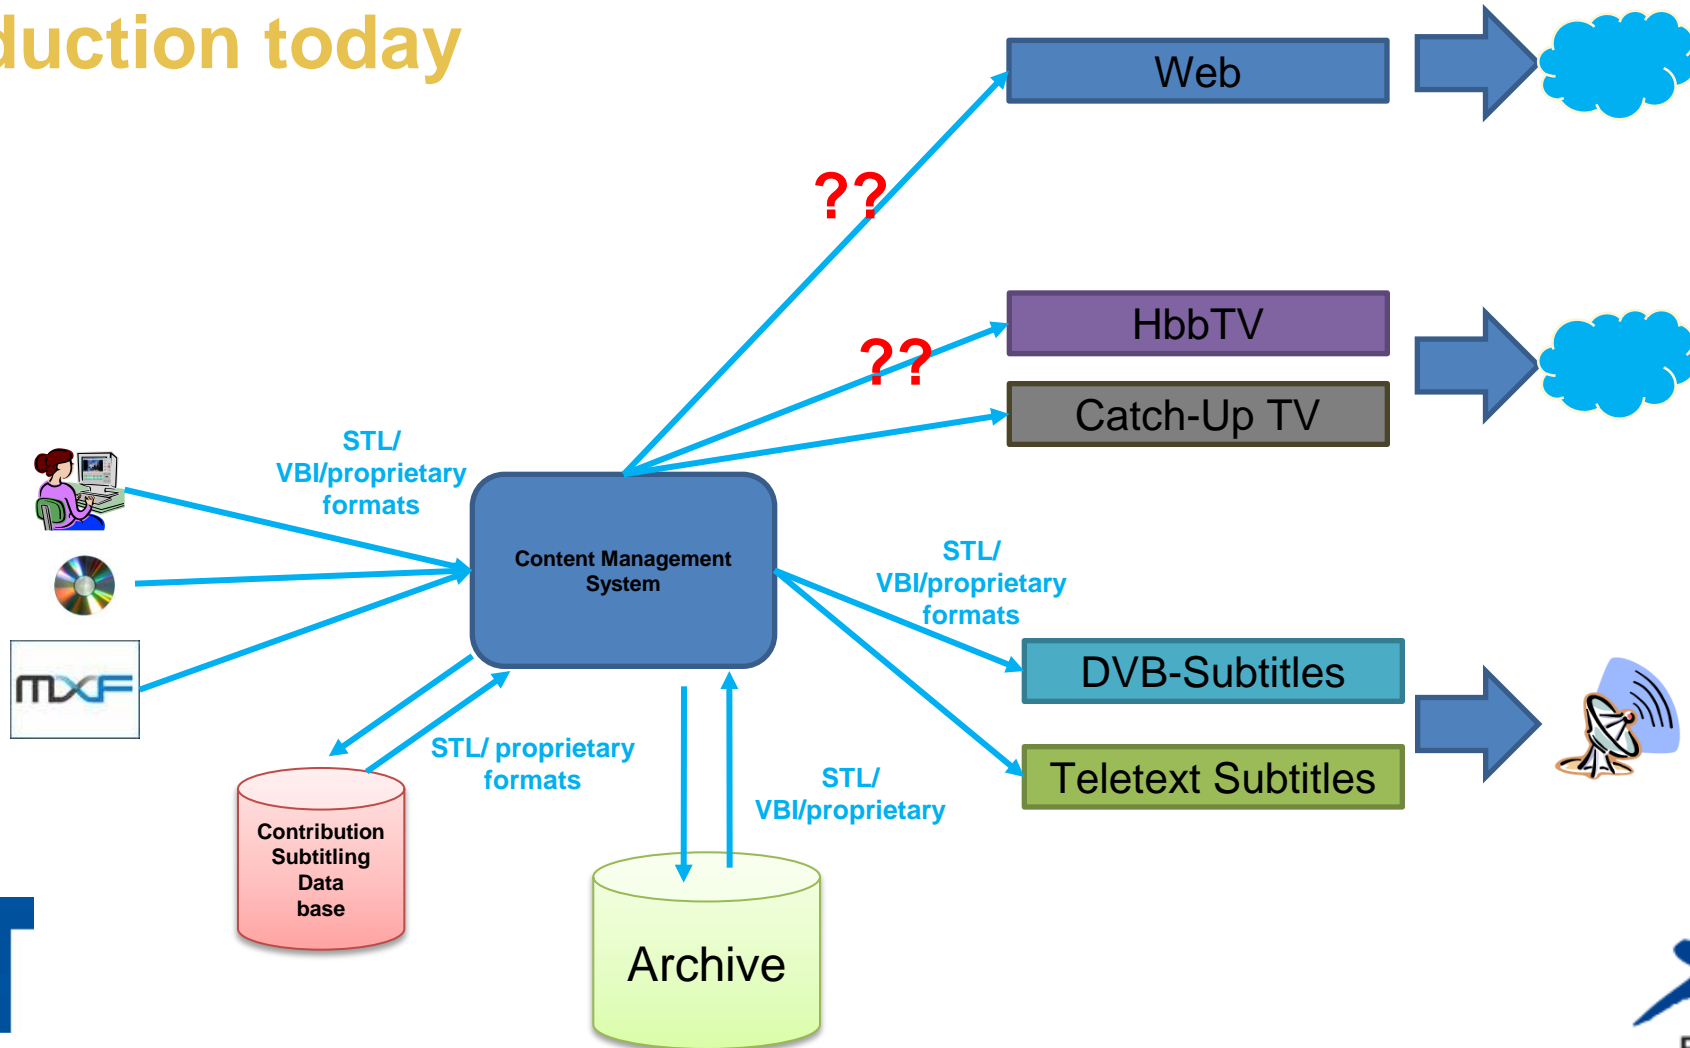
duction today

Web

??

HbbTV

??

Catch-Up TV

STL/ VBI/proprietary formats

Content Management System

STL/ VBI/proprietary formats

DVB-Subtitles

Teletext Subtitles

STL/ proprietary formats

STL/ VBI/proprietary

Contribution Subtitling Data base

Archive